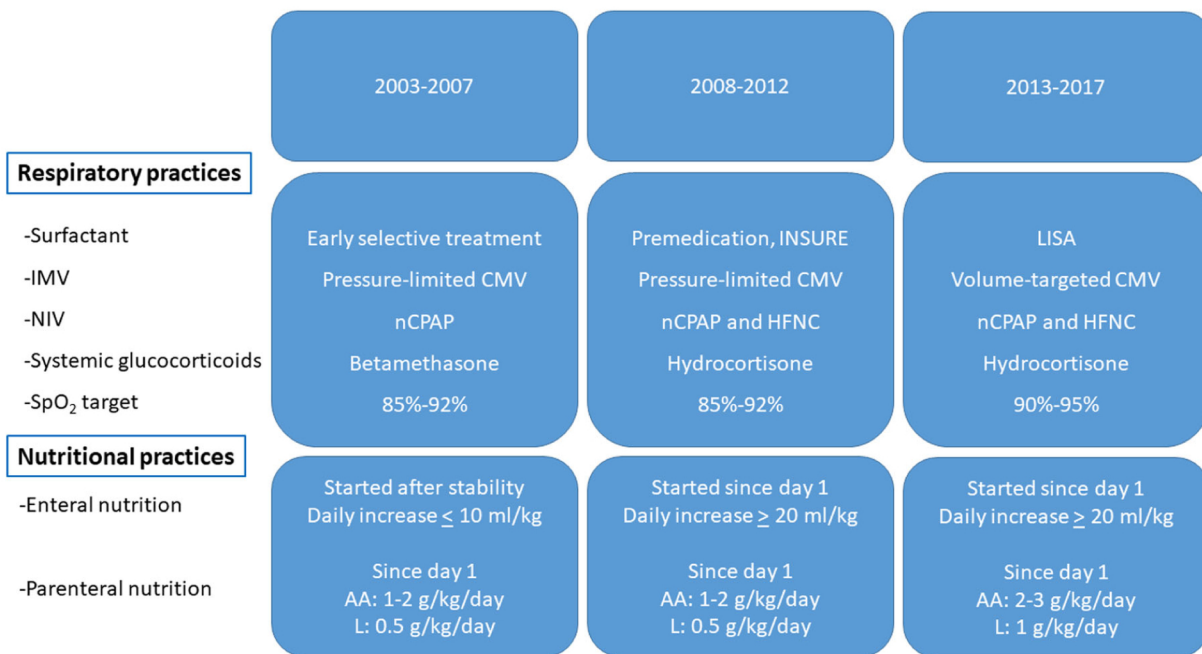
| | 2003-2007 | 2008-2012 | 2013-2017 |
|---|---|---|---|
| **Respiratory practices** | | | |
| -Surfactant | Early selective treatment | Premedication, INSURE | LISA |
| -IMV | Pressure-limited CMV | Pressure-limited CMV | Volume-targeted CMV |
| -NIV | nCPAP | nCPAP and HFNC | nCPAP and HFNC |
| -Systemic glucocorticoids | Betamethasone | Hydrocortisone | Hydrocortisone |
| -SpO$_2$ target | 85%-92% | 85%-92% | 90%-95% |
| **Nutritional practices** | | | |
| -Enteral nutrition | Started after stability Daily increase $\leq$ 10 ml/kg | Started since day 1 Daily increase $\geq$ 20 ml/kg | Started since day 1 Daily increase $\geq$ 20 ml/kg |
| -Parenteral nutrition | Since day 1 AA: 1-2 g/kg/day L: 0.5 g/kg/day | Since day 1 AA: 1-2 g/kg/day L: 0.5 g/kg/day | Since day 1 AA: 2-3 g/kg/day L: 1 g/kg/day |